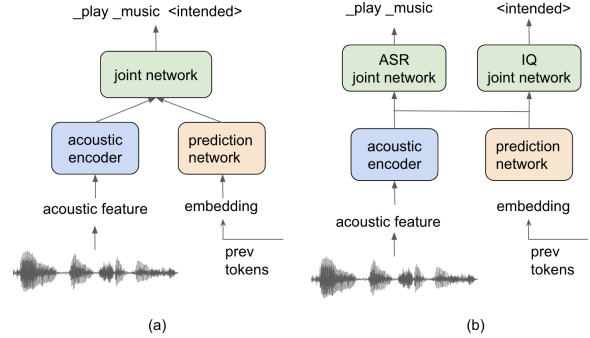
_play _music <intended>

joint network

acoustic encoder

prediction network

acoustic feature

embedding

prev tokens

(a)

_play _music

<intended>

ASR joint network

IQ joint network

acoustic encoder

prediction network

acoustic feature

embedding

prev tokens

(b)